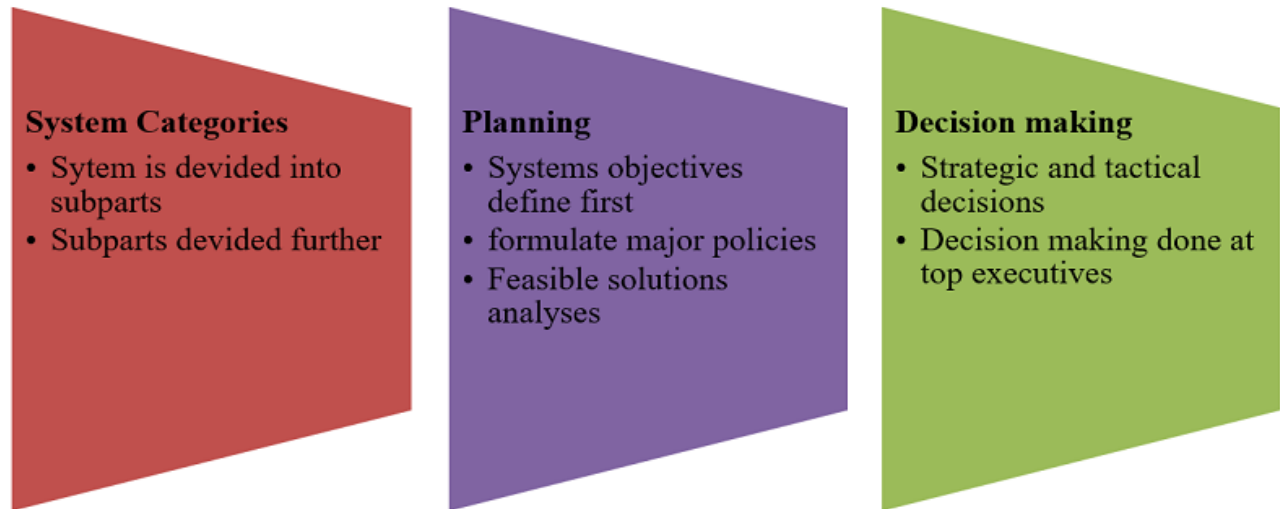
System Categories
• Sytem is devided into subparts
• Subparts devided further

Planning
• Systems objectives define first
• formulate major policies
• Feasible solutions analyses

Decision making
• Strategic and tactical decisions
• Decision making done at top executives